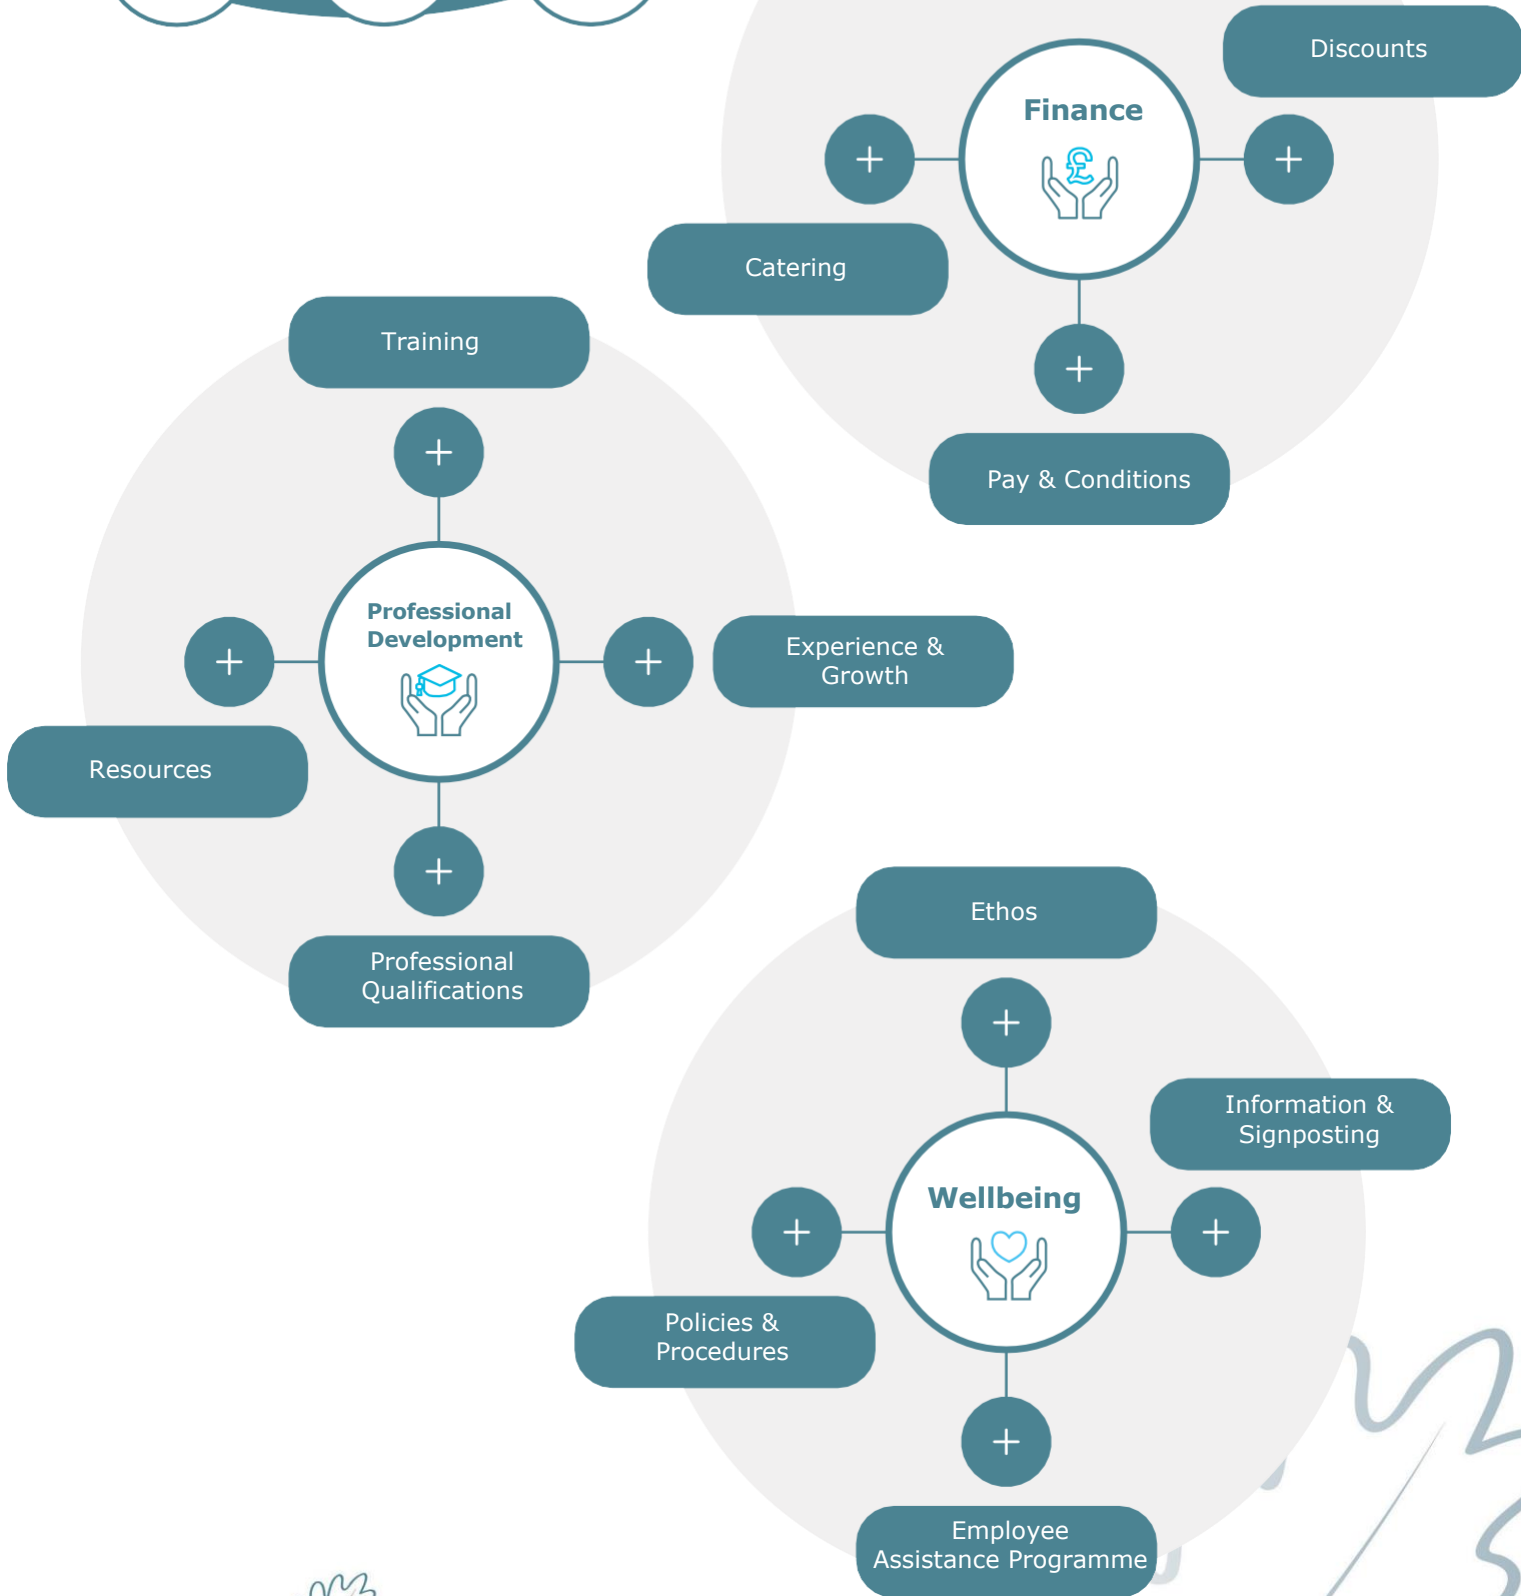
Discounts

Finance

Catering

Pay & Conditions

Training

Professional Development

Experience & Growth

Resources

Professional Qualifications

Ethos

Information & Signposting

Wellbeing

Policies & Procedures

Employee Assistance Programme